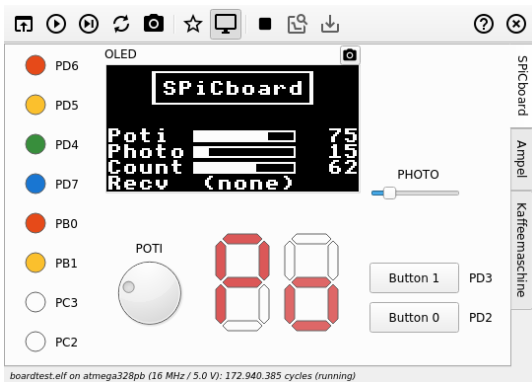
PD6
PD5
PD4
PD7
PB0
PB1
PC3
PC2

OLED
SPiCboard
Poti 75
Photo 15
Count 62
Recv (none)

PHOTO

POTI

Button 1 PD3
Button 0 PD2

SPiCboard
Ampel
Kaffeemaschine

boardtest.elf on atmega328pb (16 MHz / 5.0 V): 172.940.385 cycles (running)